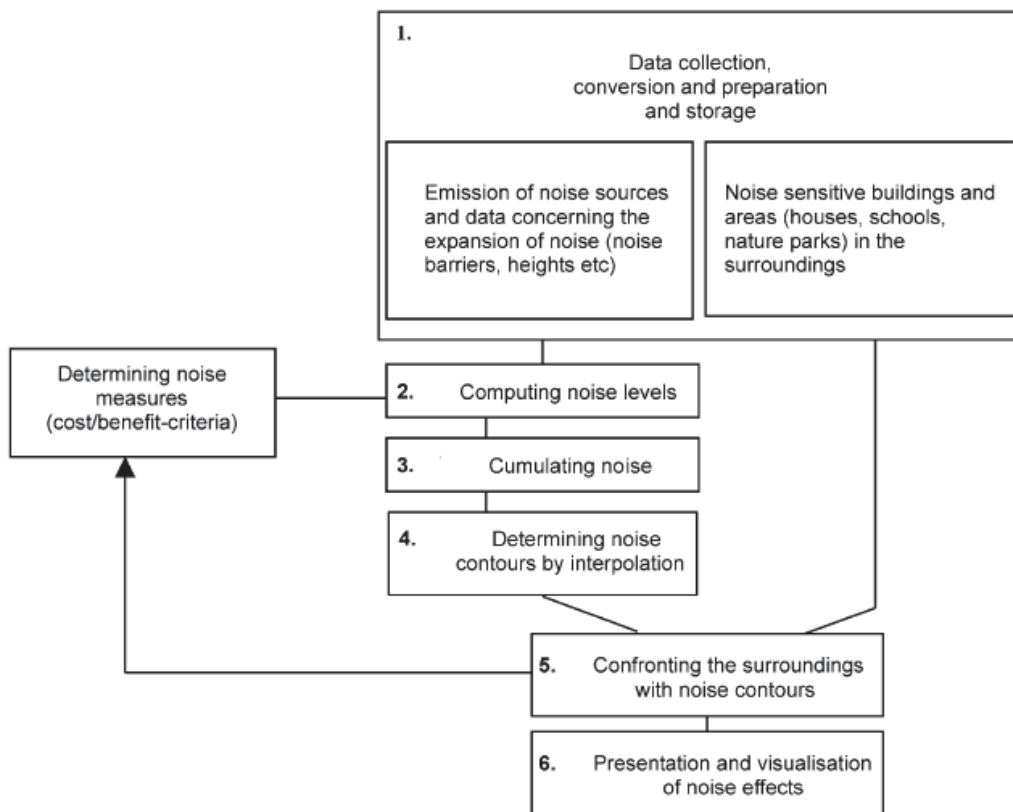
1.

Data collection, conversion and preparation and storage

Emission of noise sources and data concerning the expansion of noise (noise barriers, heights etc)

Noise sensitive buildings and areas (houses, schools, nature parks) in the surroundings

Determining noise measures (cost/benefit-criteria)

2. Computing noise levels

3. Cumulating noise

4. Determining noise contours by interpolation

5. Confronting the surroundings with noise contours

6. Presentation and visualisation of noise effects